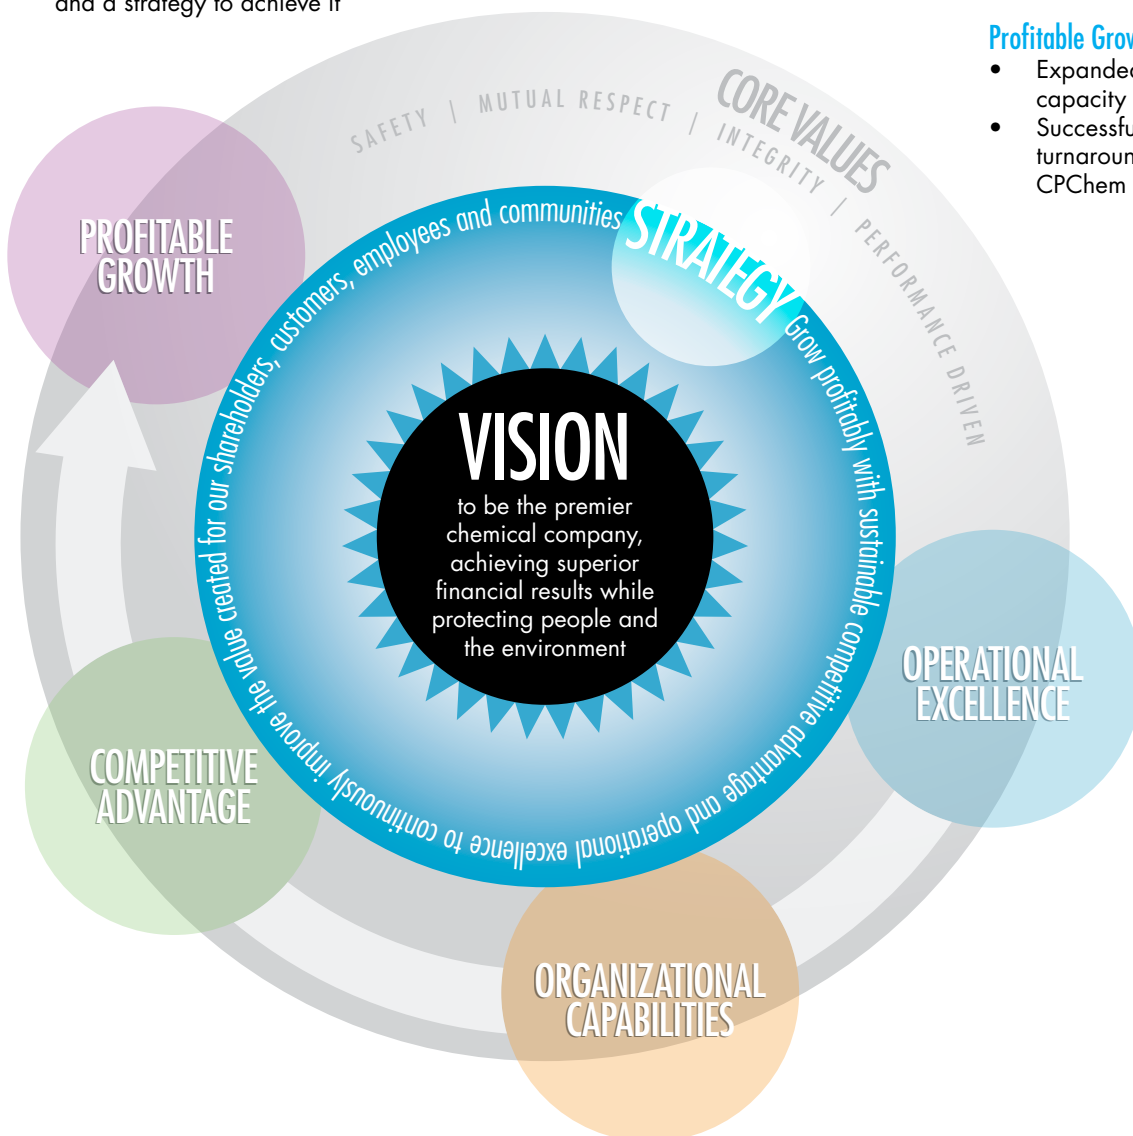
and a strategy to achieve it

Profitable Grow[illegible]
• Expande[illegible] capacity
• Successfu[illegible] turnaroun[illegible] CPChem

CORE VALUES
SAFETY | MUTUAL RESPECT | INTEGRITY | PERFORMANCE DRIVEN

STRATEGY Grow profitably with sustainable competitive advantage and operational excellence to continuously improve the value created for our shareholders, customers, employees and communities

VISION
to be the premier chemical company, achieving superior financial results while protecting people and the environment

PROFITABLE GROWTH

OPERATIONAL EXCELLENCE

COMPETITIVE ADVANTAGE

ORGANIZATIONAL CAPABILITIES